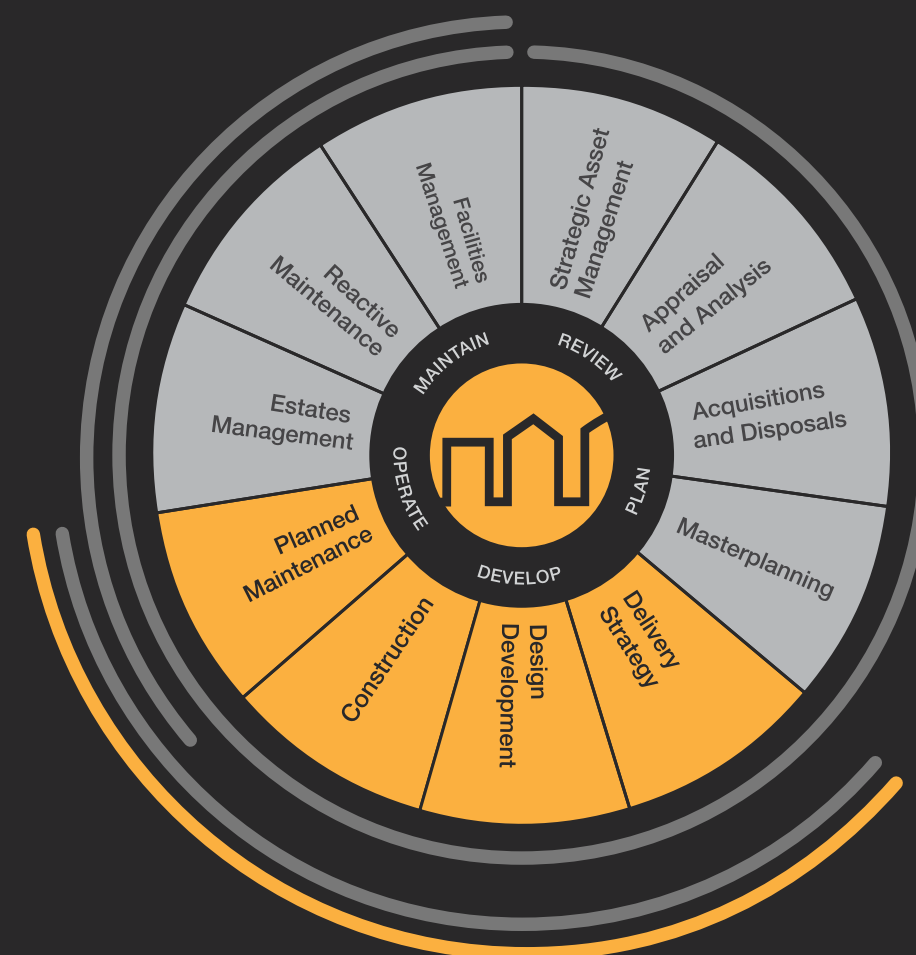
Facilities Management

Strategic Asset Management

Appraisal and Analysis

Acquisitions and Disposals

Masterplanning

Delivery Strategy

Design Development

Construction

Planned Maintenance

Estates Management

Reactive Maintenance

MAINTAIN

REVIEW

PLAN

DEVELOP

OPERATE